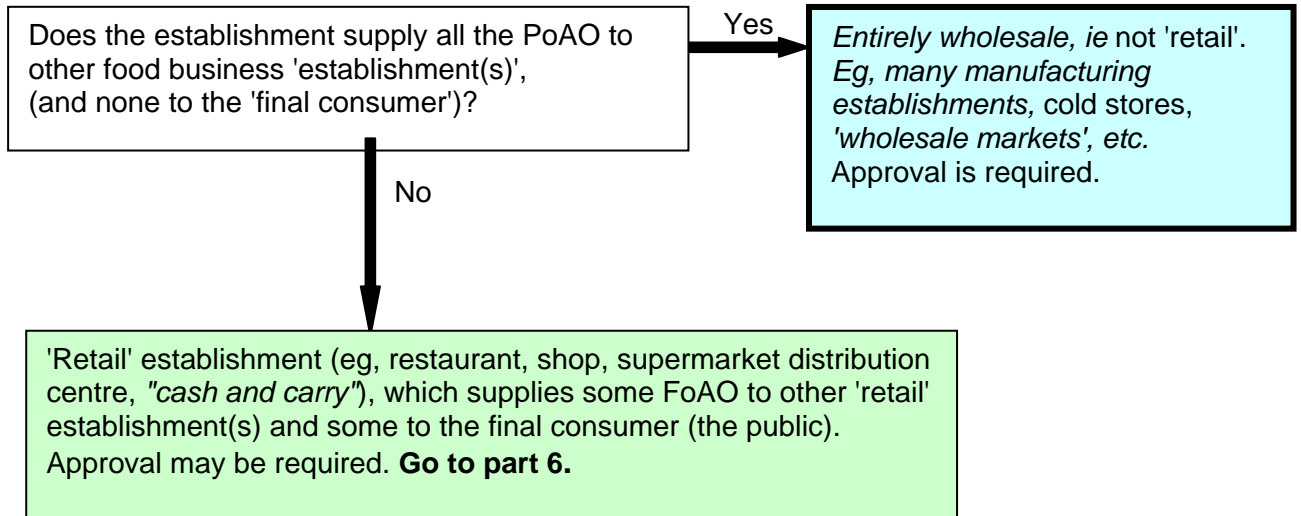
Does the establishment supply all the PoAO to other food business 'establishment(s)', (and none to the 'final consumer')?

Yes

*Entirely wholesale, ie* not 'retail'. *Eg, many manufacturing establishments,* cold stores, *'wholesale markets', etc.* Approval is required.

No

'Retail' establishment (eg, restaurant, shop, supermarket distribution centre, *"cash and carry"*), which supplies some FoAO to other 'retail' establishment(s) and some to the final consumer (the public). Approval may be required. **Go to part 6.**